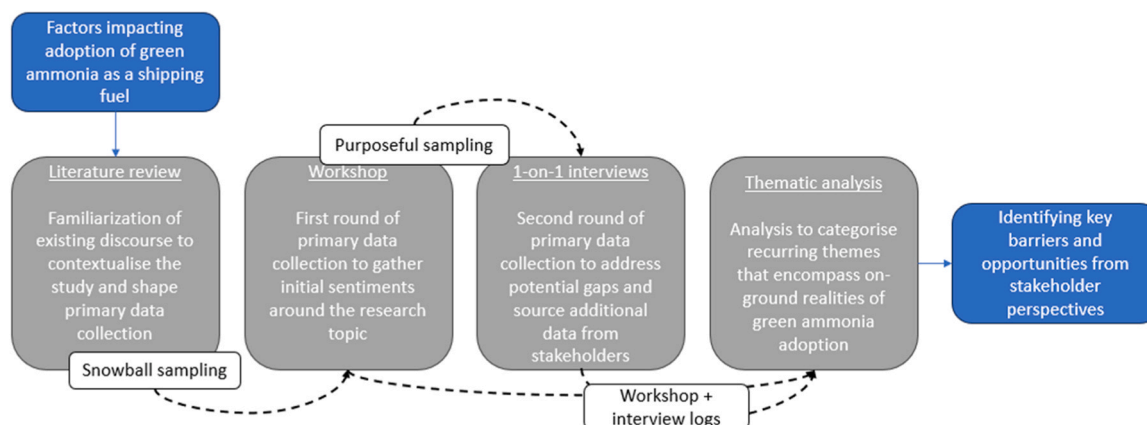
Factors impacting adoption of green ammonia as a shipping fuel

Purposeful sampling

Literature review

Familiarization of existing discourse to contextualise the study and shape primary data collection

Workshop

First round of primary data collection to gather initial sentiments around the research topic

1-on-1 interviews

Second round of primary data collection to address potential gaps and source additional data from stakeholders

Thematic analysis

Analysis to categorise recurring themes that encompass on-ground realities of green ammonia adoption

Identifying key barriers and opportunities from stakeholder perspectives

Snowball sampling

Workshop + interview logs